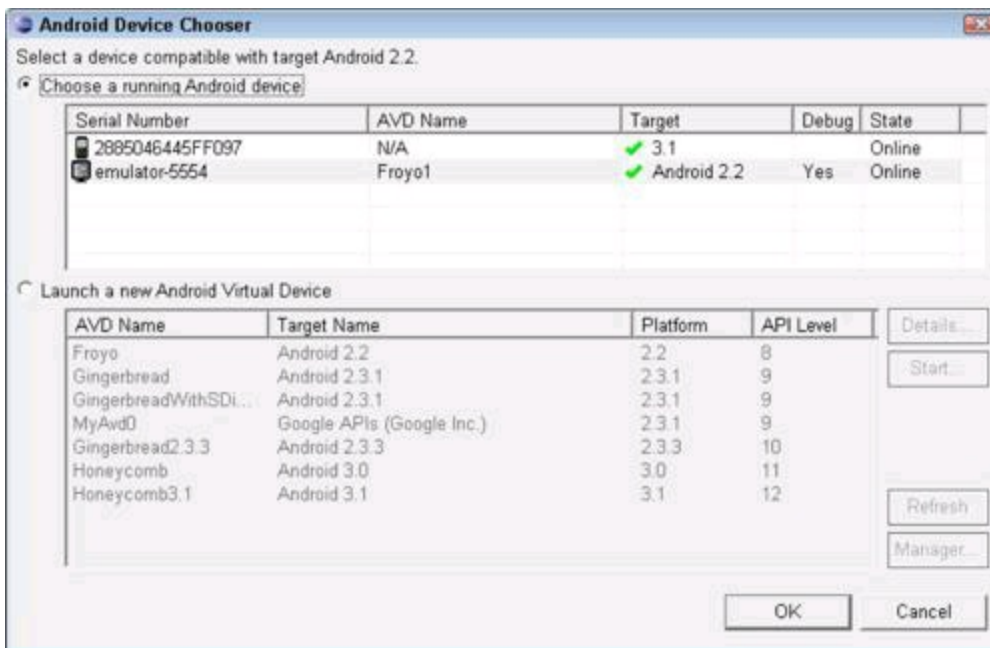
Android Device Chooser

Select a device compatible with target Android 2.2.

Choose a running Android device

| Serial Number | AVD Name | Target | Debug | State |
|---|---|---|---|---|
| 2885046445FF097 | N/A | 3.1 | | Online |
| emulator-5554 | Froyo1 | Android 2.2 | Yes | Online |

Launch a new Android Virtual Device

| AVD Name | Target Name | Platform | API Level |
|---|---|---|---|
| Froyo | Android 2.2 | 2.2 | 8 |
| Gingerbread | Android 2.3.1 | 2.3.1 | 9 |
| GingerbreadWithSDi... | Android 2.3.1 | 2.3.1 | 9 |
| MyAvd0 | Google APIs (Google Inc.) | 2.3.1 | 9 |
| Gingerbread2.3.3 | Android 2.3.3 | 2.3.3 | 10 |
| Honeycomb | Android 3.0 | 3.0 | 11 |
| Honeycomb3.1 | Android 3.1 | 3.1 | 12 |

Details...
Start...
Refresh
Manager...

OK
Cancel